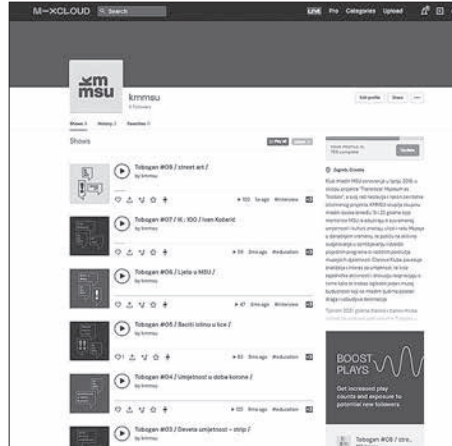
M—XCLOUD Search

LIVE Pro Categories Upload

kmmsu

kmmsu

Shows

Tobogan #09 / street art /
by kmmsu

Tobogan #07 / K : 100 / Ivan Kožarić
by kmmsu

Tobogan #06 / Ljeto u MSU /
by kmmsu

Tobogan #05 / Baciti loinu u koš /
by kmmsu

Tobogan #04 / Umjetnost u doba korone /
by kmmsu

Tobogan #03 / Devete umjetnost – strip /
by kmmsu

BOOST PLAYS

Get increased play counts and exposure to potential new listeners

Tobogan #09 / stre...